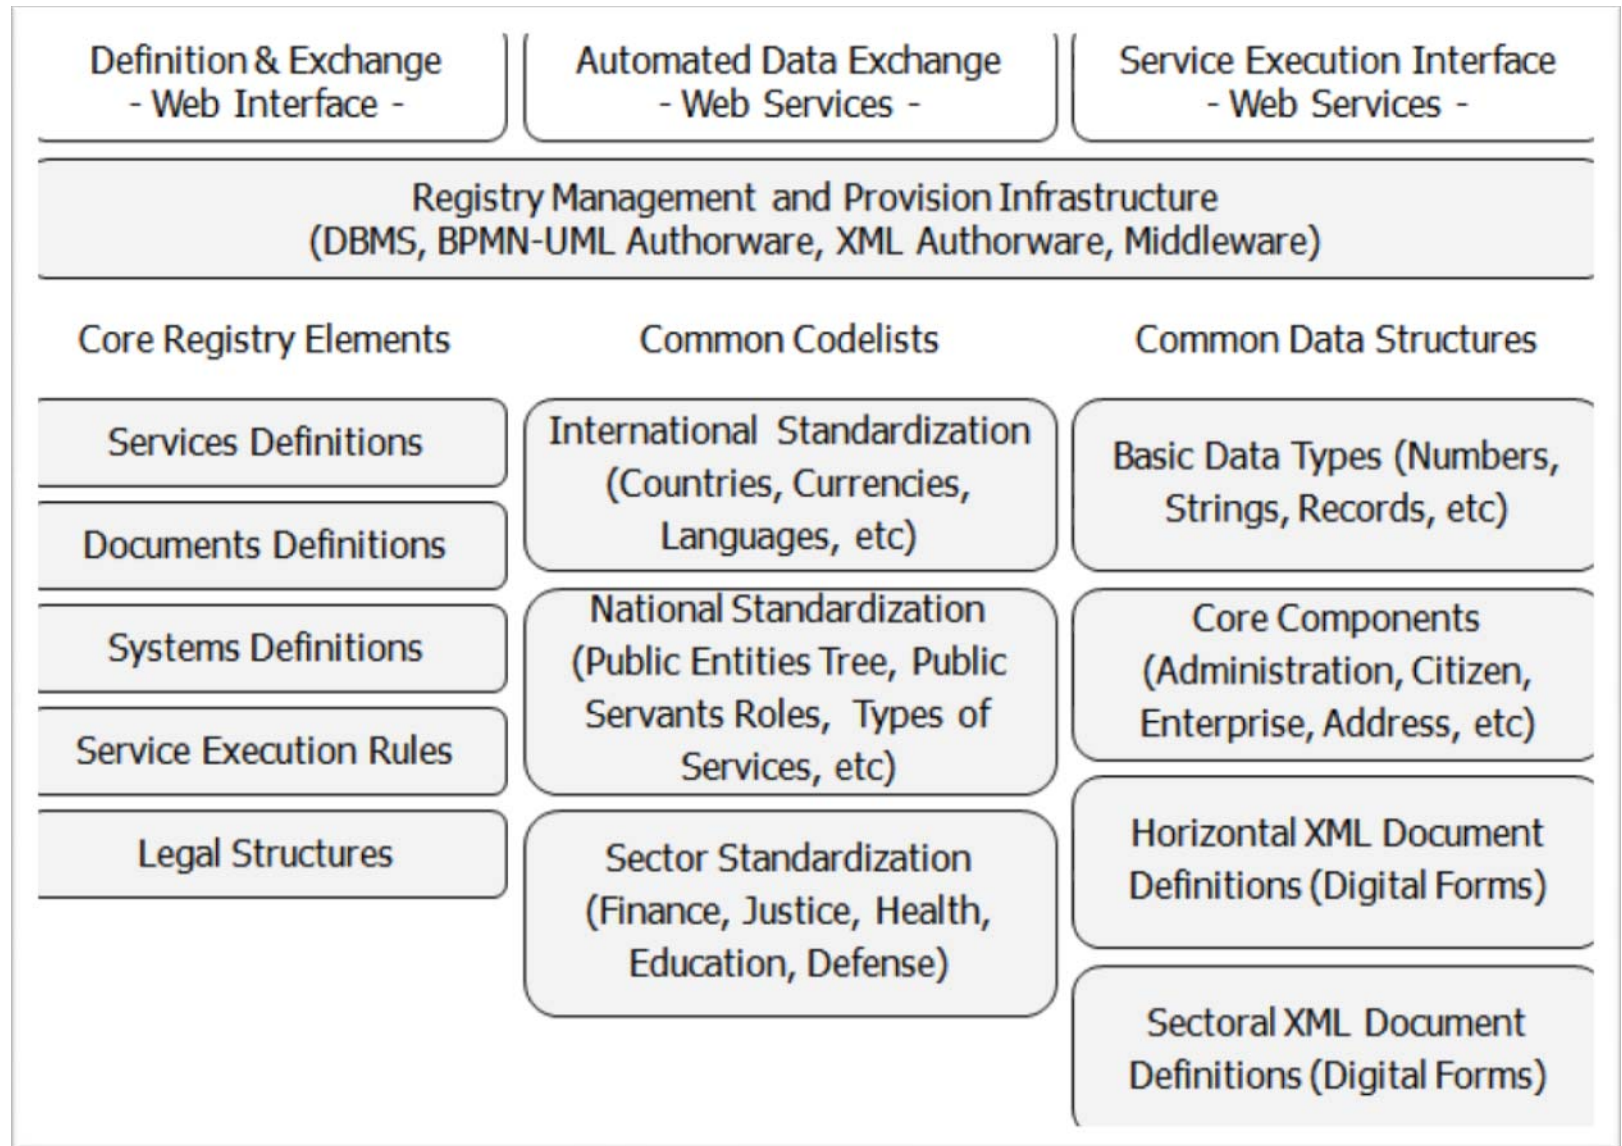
Definition & Exchange
- Web Interface -

Automated Data Exchange
- Web Services -

Service Execution Interface
- Web Services -

Registry Management and Provision Infrastructure
(DBMS, BPMN-UML Authorware, XML Authorware, Middleware)

Core Registry Elements

Services Definitions

Documents Definitions

Systems Definitions

Service Execution Rules

Legal Structures

Common Codelists

International Standardization (Countries, Currencies, Languages, etc)

National Standardization (Public Entities Tree, Public Servants Roles, Types of Services, etc)

Sector Standardization (Finance, Justice, Health, Education, Defense)

Common Data Structures

Basic Data Types (Numbers, Strings, Records, etc)

Core Components (Administration, Citizen, Enterprise, Address, etc)

Horizontal XML Document Definitions (Digital Forms)

Sectoral XML Document Definitions (Digital Forms)